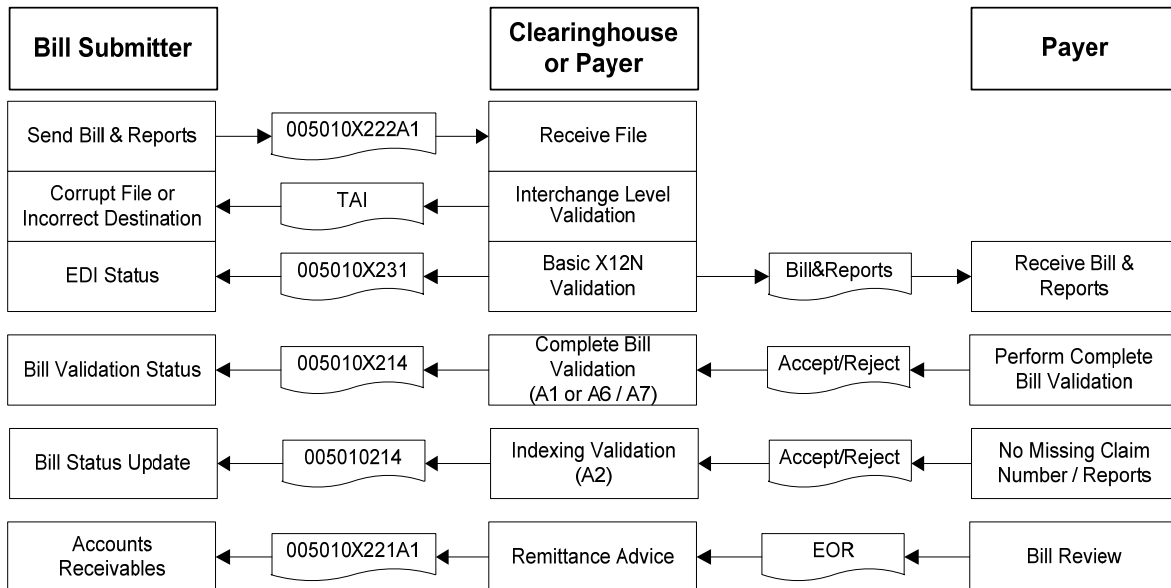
Bill Submitter

Clearinghouse or Payer

Payer

Send Bill & Reports

005010X222A1

Receive File

Corrupt File or Incorrect Destination

TAI

Interchange Level Validation

EDI Status

005010X231

Basic X12N Validation

Bill&Reports

Receive Bill & Reports

Bill Validation Status

005010X214

Complete Bill Validation (A1 or A6 / A7)

Accept/Reject

Perform Complete Bill Validation

Bill Status Update

005010214

Indexing Validation (A2)

Accept/Reject

No Missing Claim Number / Reports

Accounts Receivables

005010X221A1

Remittance Advice

EOR

Bill Review